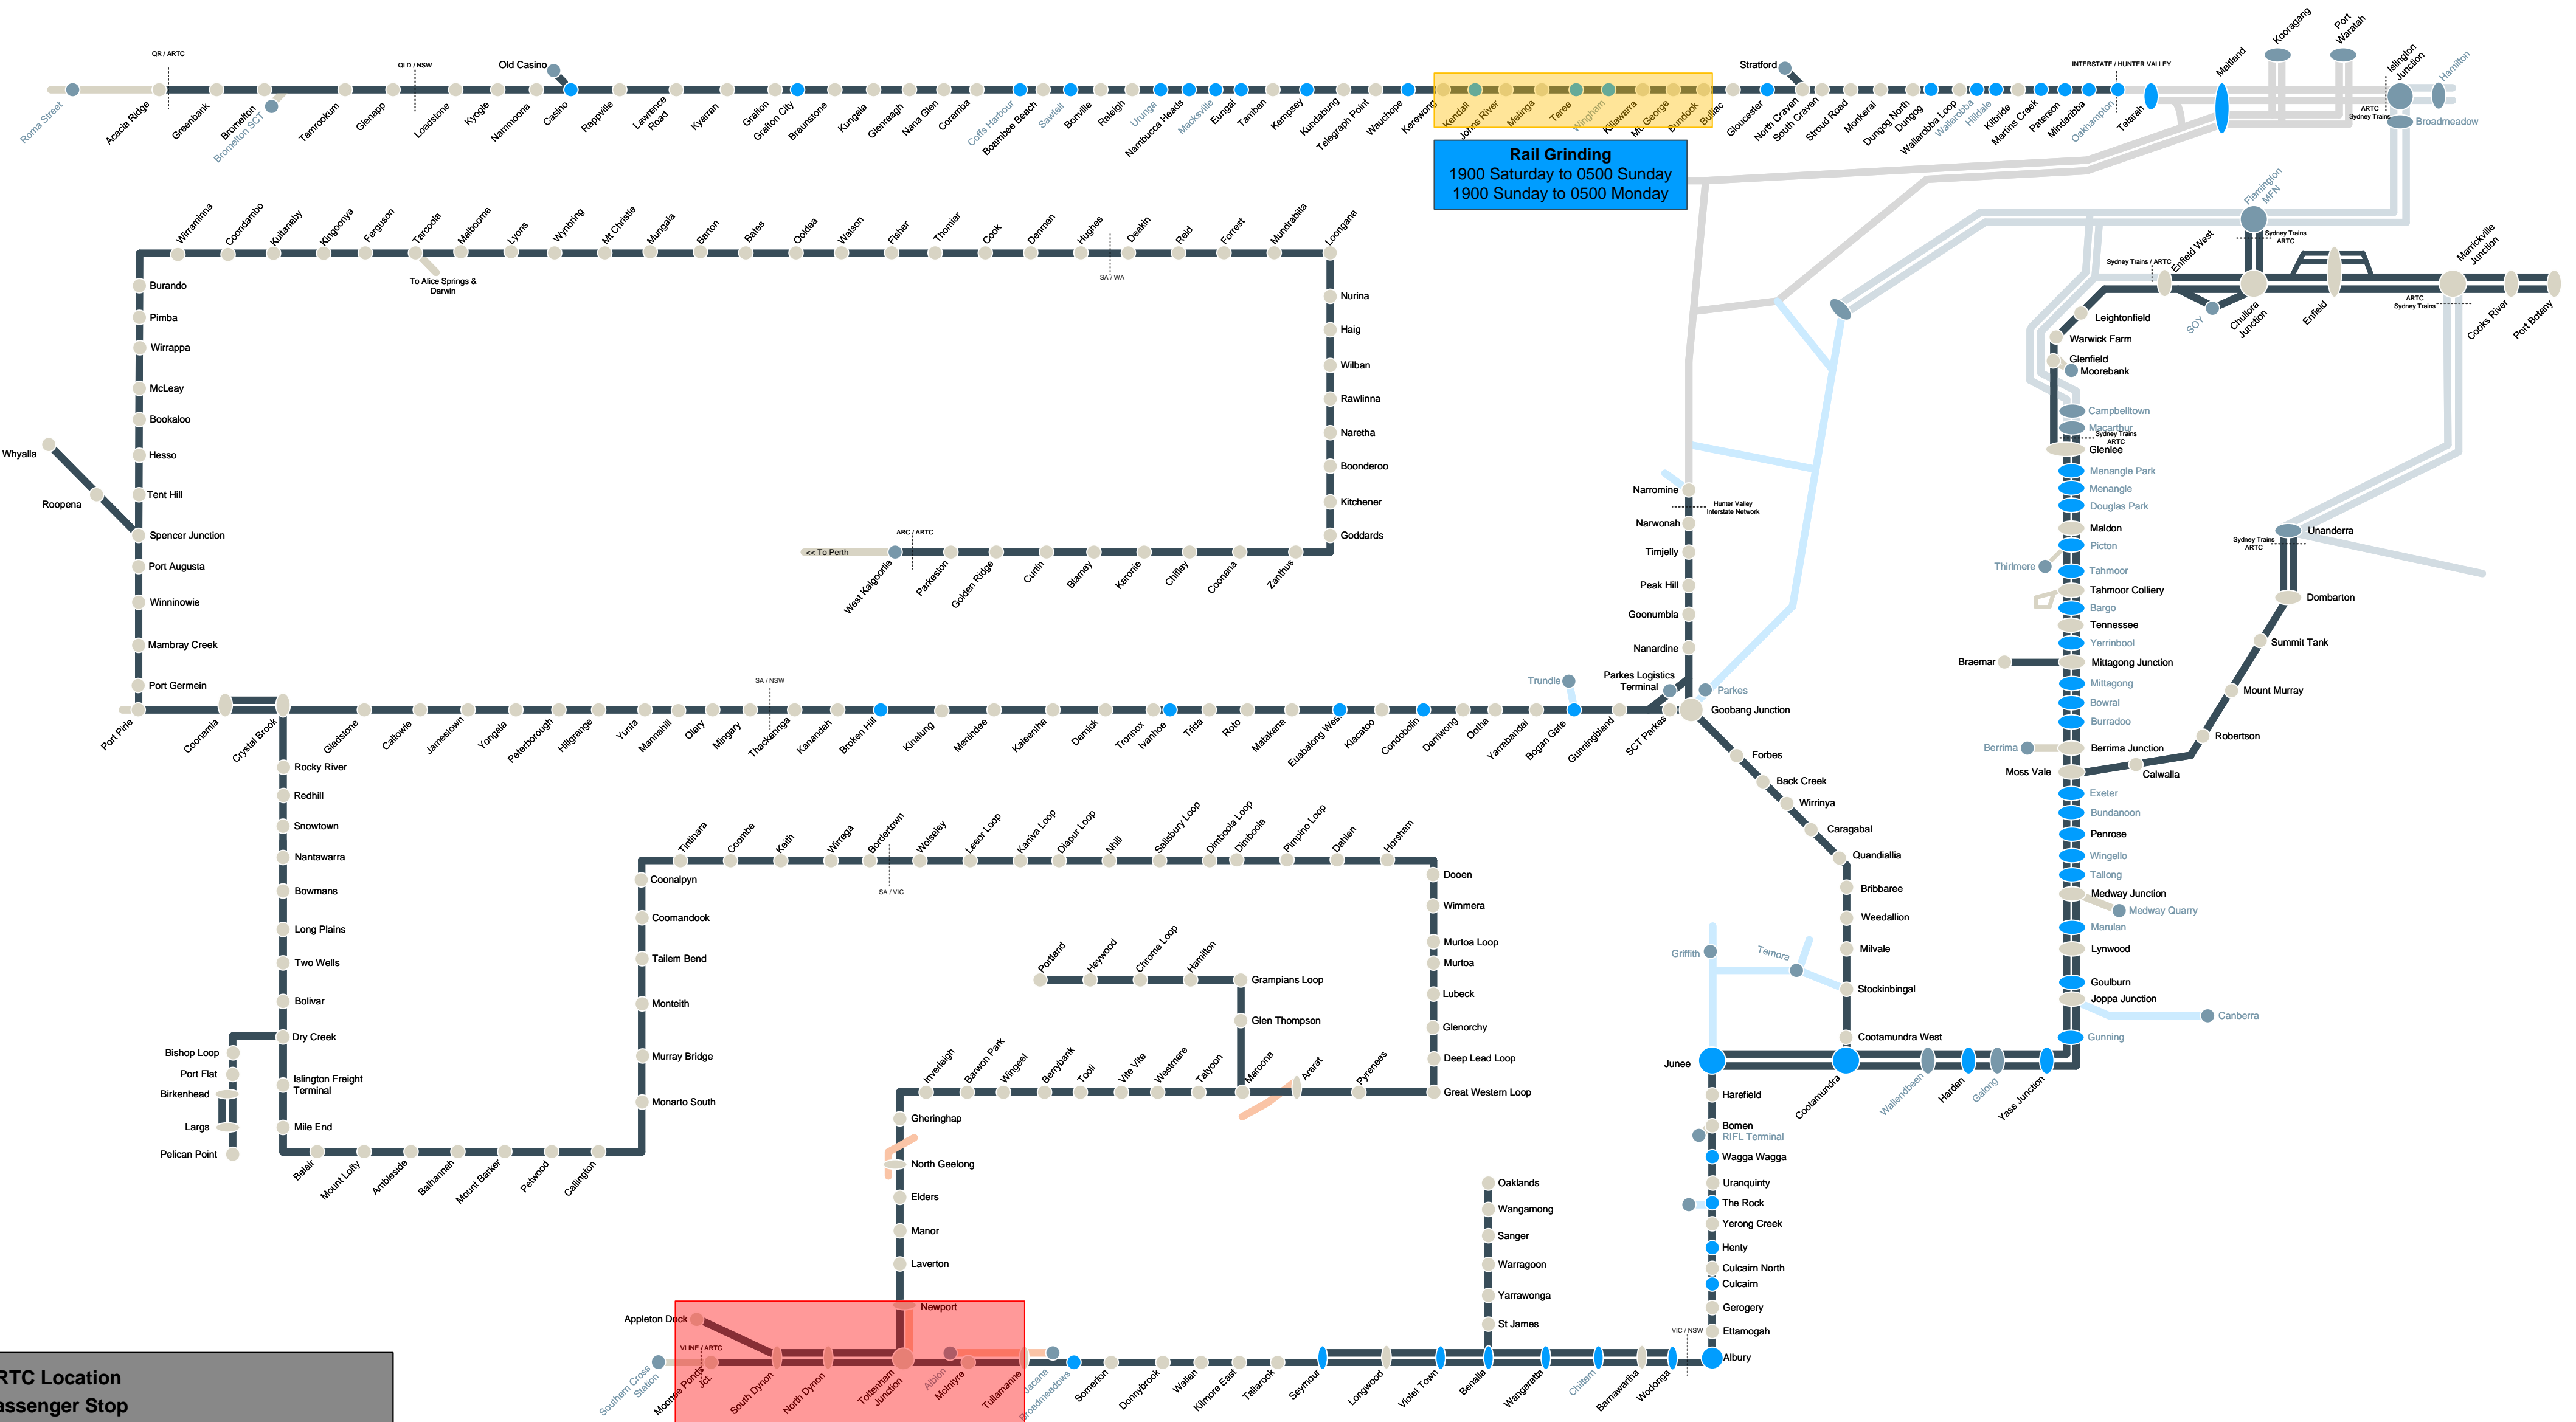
QR / ARTC
QLD / NSW
Old Casino
Roma Street
Acacia Ridge
Greenbank
Bromelton
Bromelton SCT
Tamrookum
Glenapp
Loadstone
Kyogle
Nammoona
Casino
Rappville
Lawrence Road
Kyarran
Grafton
Grafton City
Braunstone
Kungala
Glenreagh
Nana Glen
Coramba
Coffs Harbour
Boambee Beach
Sawtell
Bonville
Raleigh
Urunga
Nambucca Heads
Macksville
Eungai
Tamban
Kempsey
Kundabung
Telegraph Point
Wauchope
Kerewong
Kendall
Johns River
Melinga
Taree
Wingham
Killawarra
Mt. George
Bundook
Bulliac
Stratford
Gloucester
North Craven
South Craven
Stroud Road
Monkerai
Dungog North
Dungog
Wallarobba Loop
Wallarobba
Hilldale
Kilbride
Martins Creek
Paterson
Mindaribba
Oakhampton
Telarah
INTERSTATE / HUNTER VALLEY
Maitland
Kooragang
Port Waratah
Islington Junction
Hamilton
ARTC Sydney Trains
Broadmeadow

Rail Grinding
1900 Saturday to 0500 Sunday
1900 Sunday to 0500 Monday

Wirraminna
Coondambo
Kultanaby
Kingoonya
Ferguson
Tarcoola
Malbooma
Lyons
Wynbring
Mt Christie
Mungala
Barton
Bates
Ooldea
Watson
Fisher
Thomiar
Cook
Denman
Hughes
Deakin
Reid
Forrest
Mundrabilla
Loongana
To Alice Springs & Darwin
SA / WA
Burando
Pimba
Wirrappa
McLeay
Bookaloo
Hesso
Tent Hill
Spencer Junction
Port Augusta
Winninowie
Mambray Creek
Port Germein
Whyalla
Roopena
Nurina
Haig
Wilban
Rawlinna
Naretha
Boonderoo
Kitchener
Goddards
ARC / ARTC
<< To Perth
West Kalgoorlie
Parkeston
Golden Ridge
Curtin
Blamey
Karonie
Chifley
Coonana
Zanthus
Flemington MFN
Sydney Trains ARTC
Sydney Trains / ARTC
Enfield West
Marrickville Junction
SOY
Chullora Junction
Enfield
ARTC Sydney Trains
Cooks River
Port Botany
Leightonfield
Warwick Farm
Glenfield
Moorebank
Campbelltown
Macarthur
Sydney Trains ARTC
Glenlee
Menangle Park
Menangle
Douglas Park
Maldon
Picton
Thirlmere
Tahmoor
Tahmoor Colliery
Bargo
Tennessee
Yerrinbool
Braemar
Mittagong Junction
Mittagong
Bowral
Burradoo
Berrima
Berrima Junction
Moss Vale
Calwalla
Exeter
Bundanoon
Penrose
Wingello
Tallong
Medway Junction
Medway Quarry
Marulan
Lynwood
Goulburn
Joppa Junction
Canberra
Gunning
Unanderra
Sydney Trains ARTC
Dombarton
Summit Tank
Mount Murray
Robertson
Narromine
Hunter Valley Interstate Network
Narwonah
Timjelly
Peak Hill
Goonumbla
Nanardine
Trundle
Parkes Logistics Terminal
Parkes
Goobang Junction
SA / NSW
Port Pirie
Coonamia
Crystal Brook
Gladstone
Caltowie
Jamestown
Yongala
Peterborough
Hillgrange
Yunta
Mannahill
Olary
Mingary
Thackaringa
Kanandah
Broken Hill
Kinalung
Menindee
Kaleentha
Darnick
Tronnox
Ivanhoe
Trida
Roto
Matakana
Euabalong West
Kiacatoo
Condobolin
Derriwong
Ootha
Yarrabandai
Bogan Gate
Gunningbland
SCT Parkes
Forbes
Back Creek
Wirrinya
Caragabal
Quandiallia
Bribbaree
Weedallion
Milvale
Stockinbingal
Griffith
Temora
Cootamundra West
Junee
Cootamundra
Wallendbeen
Harden
Galong
Yass Junction
Rocky River
Redhill
Snowtown
Nantawarra
Bowmans
Long Plains
Two Wells
Bolivar
Dry Creek
Bishop Loop
Port Flat
Birkenhead
Largs
Pelican Point
Islington Freight Terminal
Mile End
Belair
Mount Lofty
Ambleside
Balhannah
Mount Barker
Petwood
Callington
Tintinara
Coombe
Keith
Wirrega
Bordertown
Wolseley
Leeor Loop
Kaniva Loop
Diapur Loop
Nhill
Salisbury Loop
Dimboola Loop
Dimboola
Pimpino Loop
Dahlen
Horsham
SA / VIC
Coonalpyn
Coomandook
Tailem Bend
Monteith
Murray Bridge
Monarto South
Dooen
Wimmera
Murtoa Loop
Murtoa
Lubeck
Glenorchy
Deep Lead Loop
Great Western Loop
Portland
Heywood
Chrome Loop
Hamilton
Grampians Loop
Glen Thompson
Maroona
Ararat
Pyrenees
Inverleigh
Barwon Park
Wingeel
Berrybank
Tooli
Vite Vite
Westmere
Tatyoon
Gheringhap
North Geelong
Elders
Manor
Laverton
Newport
Appleton Dock
VLINE / ARTC
Southern Cross Station
Moonee Ponds Jct.
South Dynon
North Dynon
Tottenham Junction
Albion
McIntyre
Tullamarine
Jacana
Broadmeadows
Somerton
Donnybrook
Wallan
Kilmore East
Tallarook
Seymour
Longwood
Violet Town
Benalla
Wangaratta
Chiltern
Barnawartha
Wodonga
VIC / NSW
Albury
Harefield
Bomen
RIFL Terminal
Wagga Wagga
Uranquinty
The Rock
Yerong Creek
Henty
Culcairn North
Culcairn
Gerogery
Ettamogah
Oaklands
Wangamong
Sanger
Warragoon
Yarrawonga
St James
RTC Location
assenger Stop